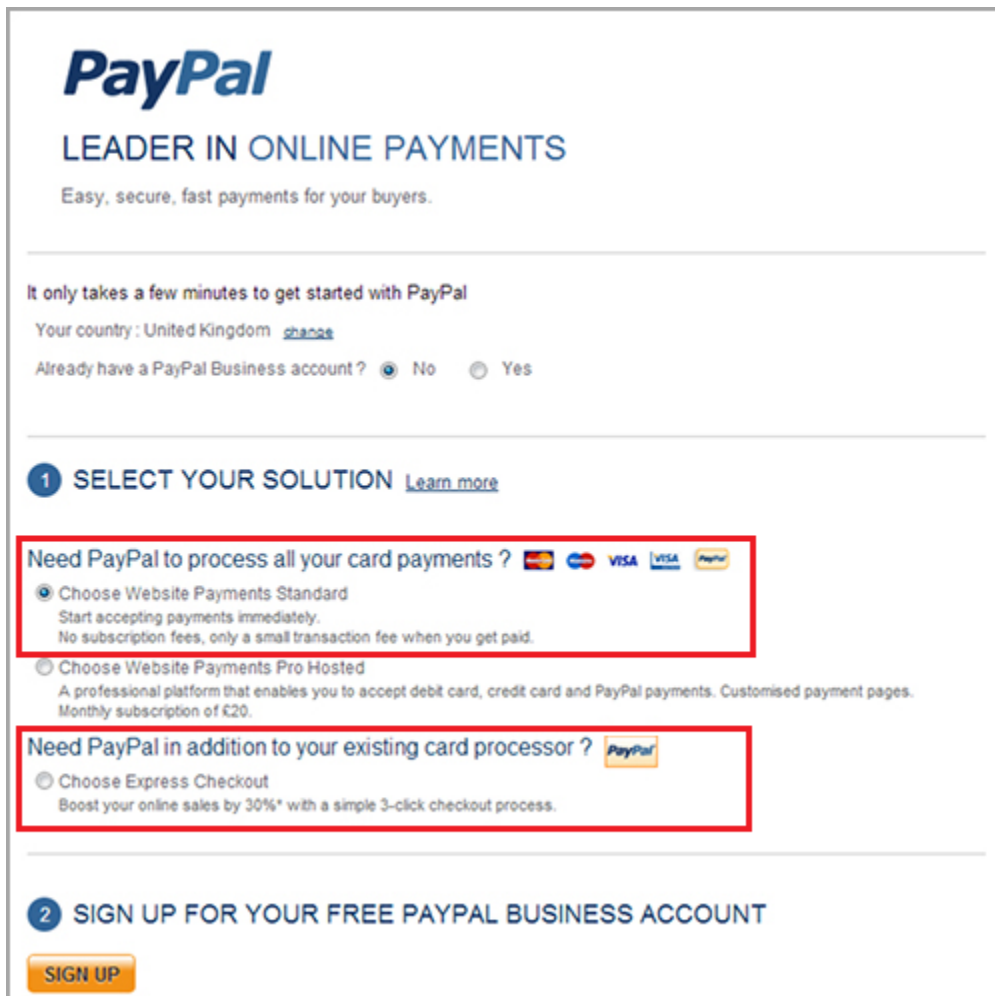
PayPal

LEADER IN ONLINE PAYMENTS

Easy, secure, fast payments for your buyers.

It only takes a few minutes to get started with PayPal

Your country : United Kingdom change

Already have a PayPal Business account ? No Yes

1 SELECT YOUR SOLUTION Learn more

Need PayPal to process all your card payments ? VISA VISA PayPal

Choose Website Payments Standard
Start accepting payments immediately.
No subscription fees, only a small transaction fee when you get paid.

Choose Website Payments Pro Hosted
A professional platform that enables you to accept debit card, credit card and PayPal payments. Customised payment pages.
Monthly subscription of €20.

Need PayPal in addition to your existing card processor ? PayPal

Choose Express Checkout
Boost your online sales by 30%* with a simple 3-click checkout process.

2 SIGN UP FOR YOUR FREE PAYPAL BUSINESS ACCOUNT

SIGN UP